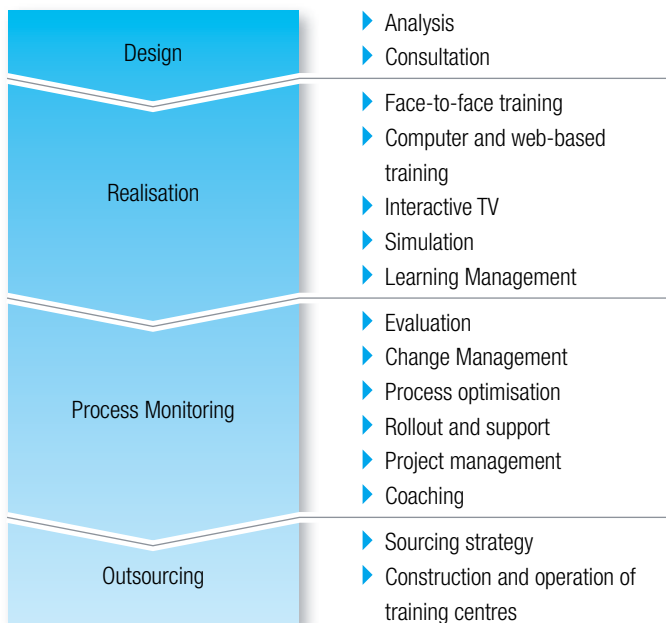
Design

Analysis
Consultation

Realisation

Face-to-face training
Computer and web-based training
Interactive TV
Simulation
Learning Management

Process Monitoring

Evaluation
Change Management
Process optimisation
Rollout and support
Project management
Coaching

Outsourcing

Sourcing strategy
Construction and operation of training centres